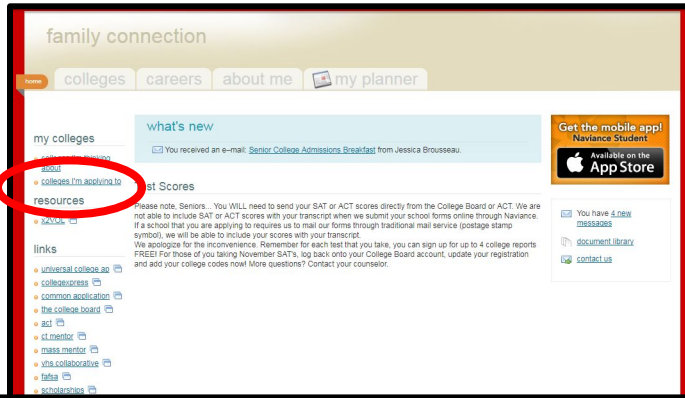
family connection

home colleges careers about me my planner

my colleges

colleges I'm thinking about

colleges I'm applying to

resources

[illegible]

links

universal college ap

collegexpress

common application

the college board

act

ct mentor

mass mentor

vhs collaborative

fafsa

scholarships

what's new

You received an e-mail: Senior College Admissions Breakfast from Jessica Brousseau.

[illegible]st Scores

Please note, Seniors... You WILL need to send your SAT or ACT scores directly from the College Board or ACT. We are not able to include SAT or ACT scores with your transcript when we submit your school forms online through Naviance. If a school that you are applying to requires us to mail our forms through traditional mail service (postage stamp symbol), we will be able to include your scores with your transcript.
We apologize for the inconvenience. Remember for each test that you take, you can sign up for up to 4 college reports FREE! For those of you taking November SAT's, log back onto your College Board account, update your registration and add your college codes now! More questions? Contact your counselor.

Get the mobile app!
Naviance Student
Available on the
App Store

You have 4 new messages

document library

contact us